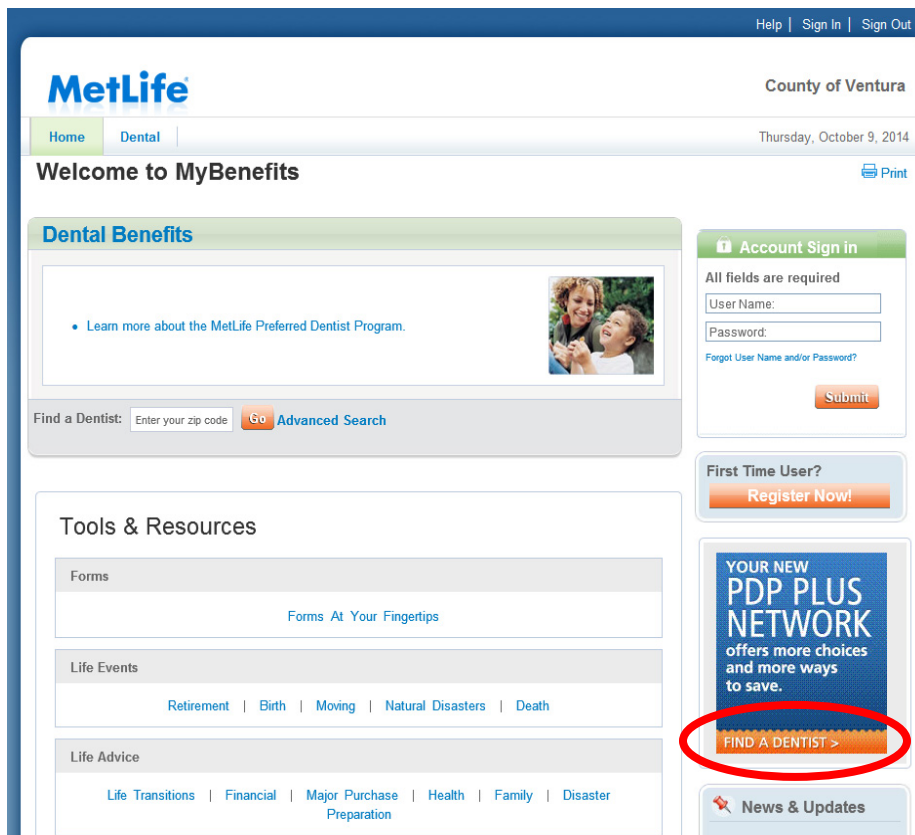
Help | Sign In | Sign Out

MetLife

County of Ventura

Home Dental

Thursday, October 9, 2014

Welcome to MyBenefits

Print

Dental Benefits

• Learn more about the MetLife Preferred Dentist Program.

Find a Dentist: Enter your zip code Go Advanced Search

Account Sign in

All fields are required

User Name:

Password:

Forgot User Name and/or Password?

Submit

First Time User?

Register Now!

Tools & Resources

Forms

Forms At Your Fingertips

Life Events

Retirement | Birth | Moving | Natural Disasters | Death

Life Advice

Life Transitions | Financial | Major Purchase | Health | Family | Disaster Preparation

YOUR NEW PDP PLUS NETWORK offers more choices and more ways to save.

FIND A DENTIST >

News & Updates